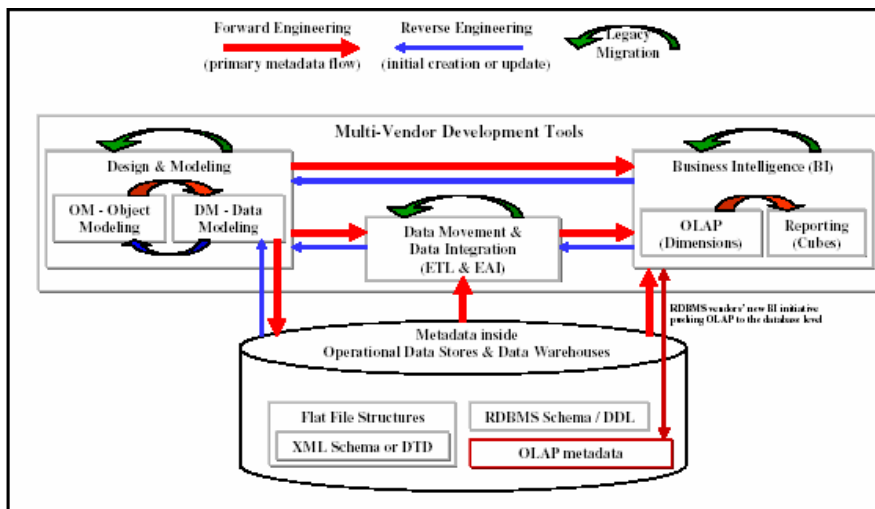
Forward Engineering
(primary metadata flow)

Reverse Engineering
(initial creation or update)

Legacy
Migration

Multi-Vendor Development Tools

Design & Modeling

OM - Object
Modeling

DM - Data
Modeling

Data Movement &
Data Integration
(ETL & EAI)

Business Intelligence (BI)

OLAP
(Dimensions)

Reporting
(Cubes)

RDBMS vendors' new BI initiative pushing OLAP to the database level

Metadata inside
Operational Data Stores & Data Warehouses

Flat File Structures

XML Schema or DTD

RDBMS Schema / DDL

OLAP metadata